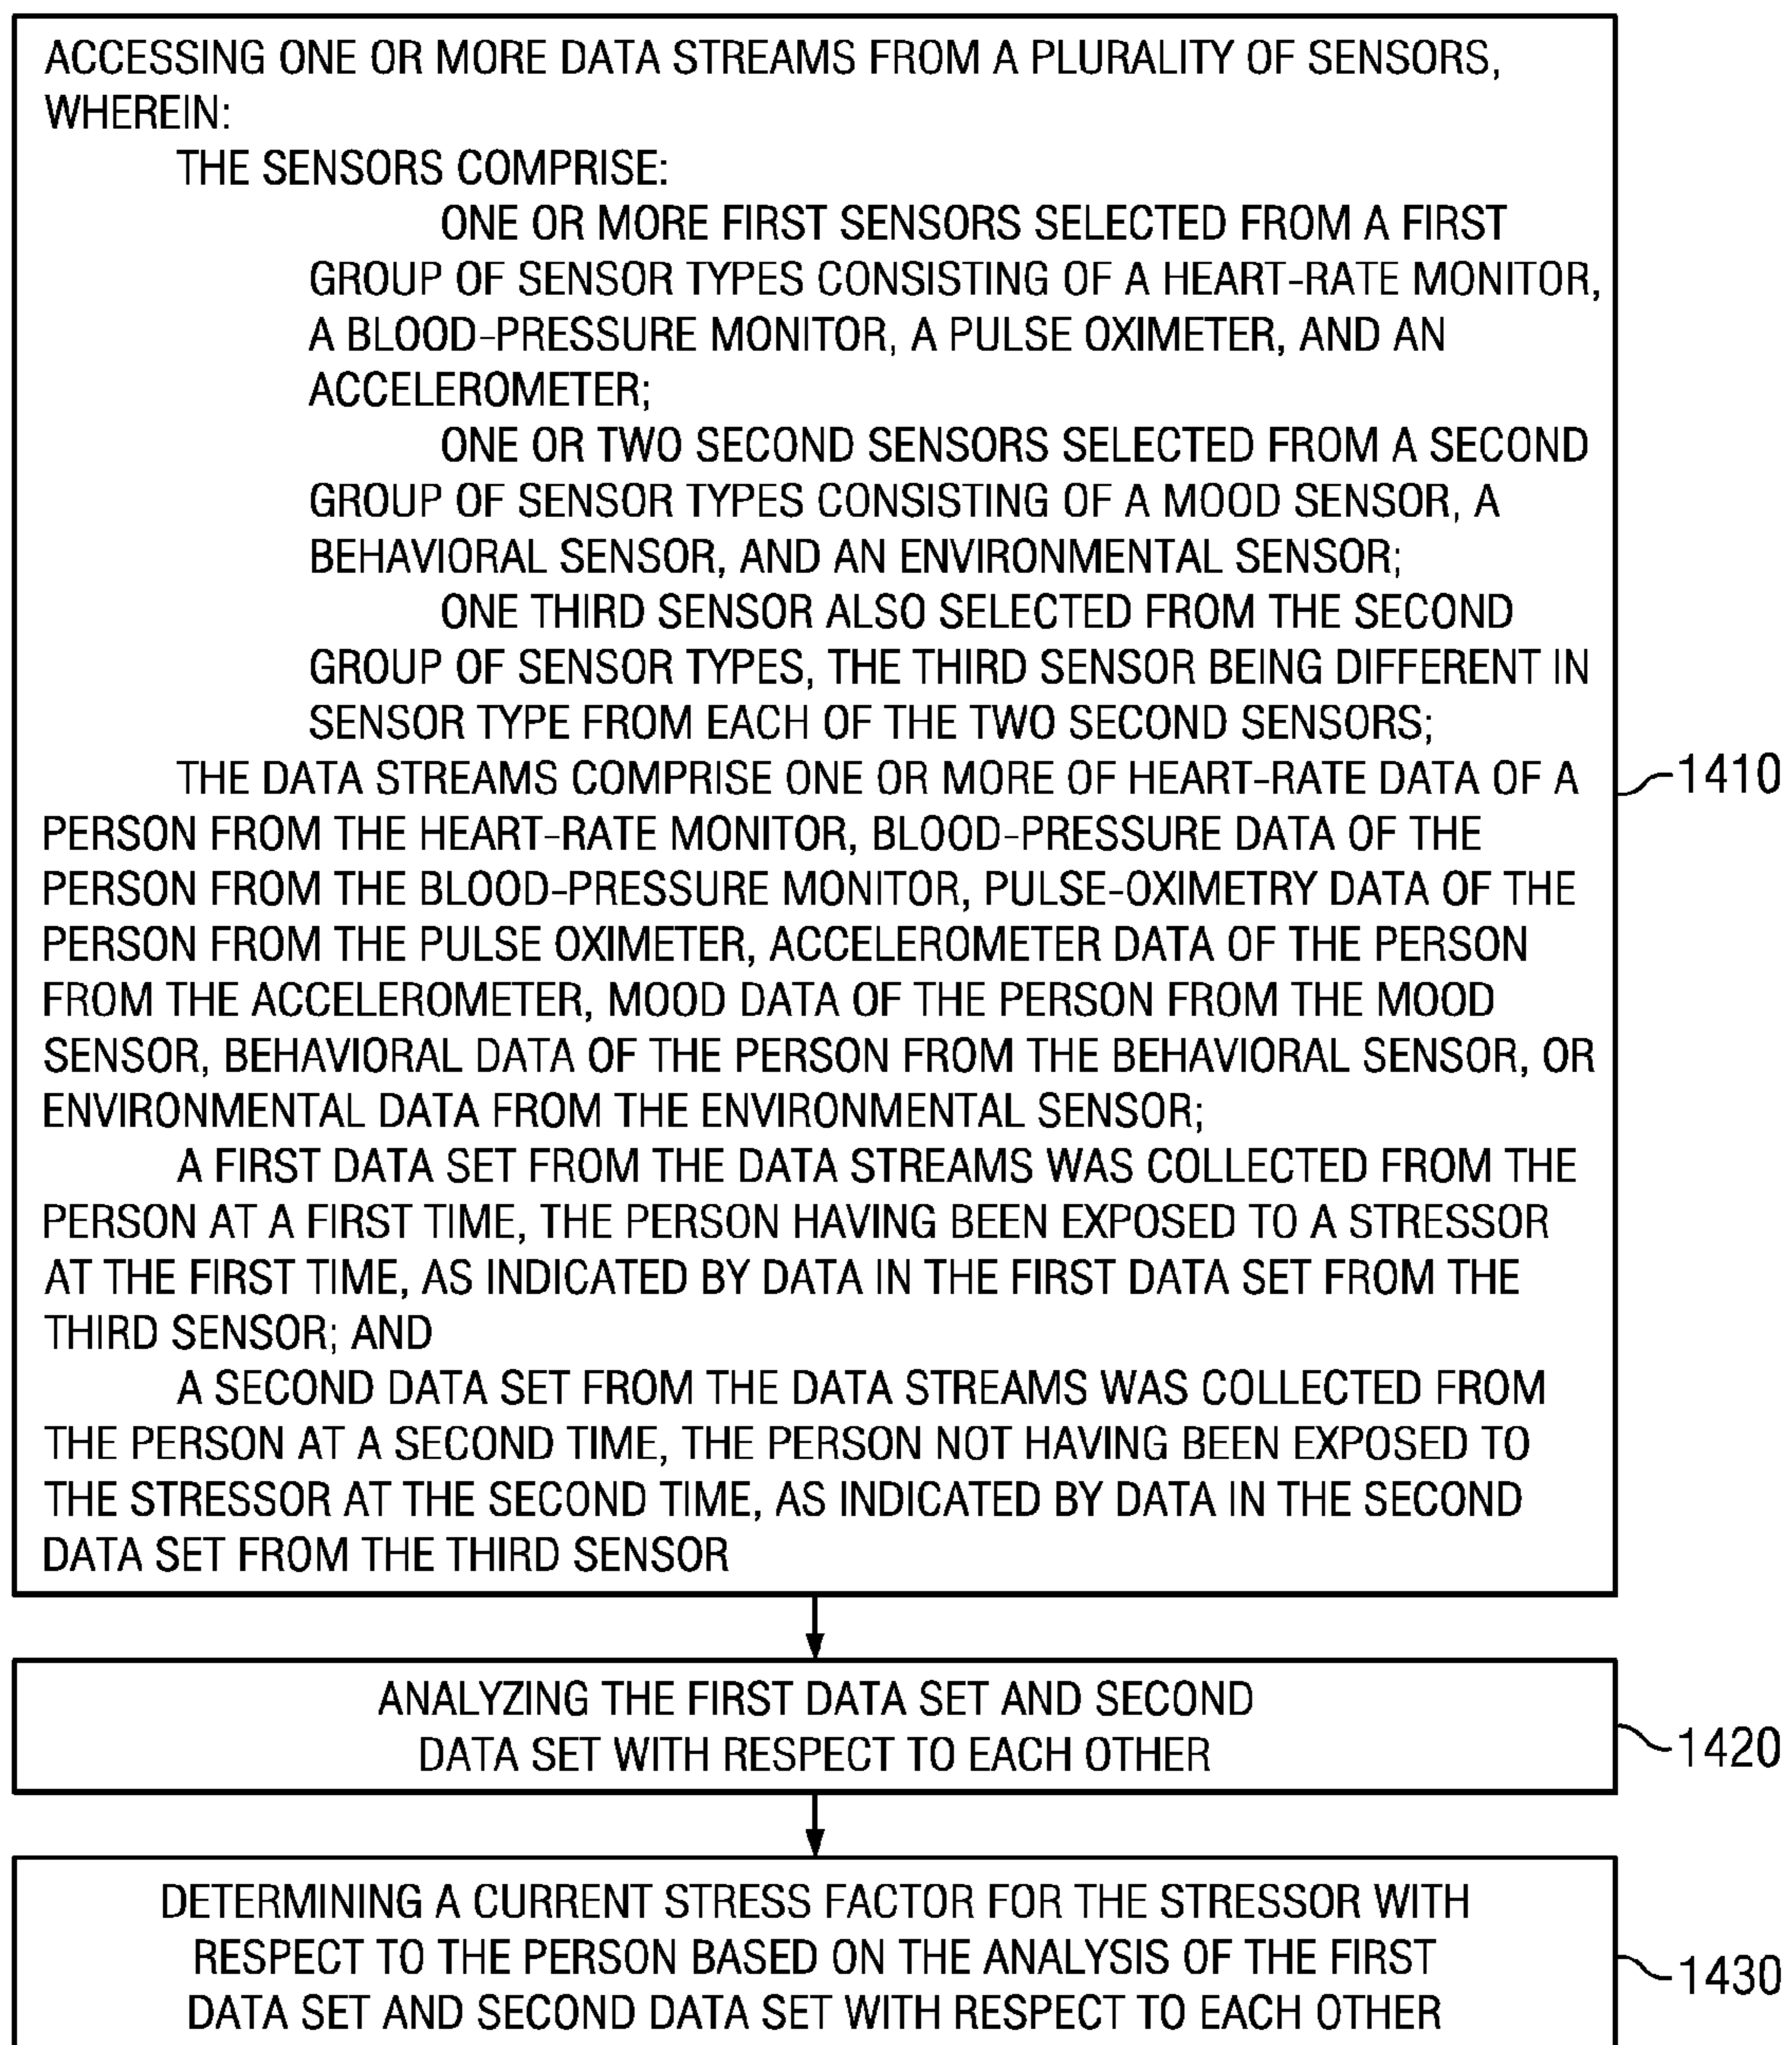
ACCESSING ONE OR MORE DATA STREAMS FROM A PLURALITY OF SENSORS, WHEREIN:

THE SENSORS COMPRISE:

ONE OR MORE FIRST SENSORS SELECTED FROM A FIRST GROUP OF SENSOR TYPES CONSISTING OF A HEART-RATE MONITOR, A BLOOD-PRESSURE MONITOR, A PULSE OXIMETER, AND AN ACCELEROMETER;

ONE OR TWO SECOND SENSORS SELECTED FROM A SECOND GROUP OF SENSOR TYPES CONSISTING OF A MOOD SENSOR, A BEHAVIORAL SENSOR, AND AN ENVIRONMENTAL SENSOR;

ONE THIRD SENSOR ALSO SELECTED FROM THE SECOND GROUP OF SENSOR TYPES, THE THIRD SENSOR BEING DIFFERENT IN SENSOR TYPE FROM EACH OF THE TWO SECOND SENSORS;

THE DATA STREAMS COMPRISE ONE OR MORE OF HEART-RATE DATA OF A PERSON FROM THE HEART-RATE MONITOR, BLOOD-PRESSURE DATA OF THE PERSON FROM THE BLOOD-PRESSURE MONITOR, PULSE-OXIMETRY DATA OF THE PERSON FROM THE PULSE OXIMETER, ACCELEROMETER DATA OF THE PERSON FROM THE ACCELEROMETER, MOOD DATA OF THE PERSON FROM THE MOOD SENSOR, BEHAVIORAL DATA OF THE PERSON FROM THE BEHAVIORAL SENSOR, OR ENVIRONMENTAL DATA FROM THE ENVIRONMENTAL SENSOR;

A FIRST DATA SET FROM THE DATA STREAMS WAS COLLECTED FROM THE PERSON AT A FIRST TIME, THE PERSON HAVING BEEN EXPOSED TO A STRESSOR AT THE FIRST TIME, AS INDICATED BY DATA IN THE FIRST DATA SET FROM THE THIRD SENSOR; AND

A SECOND DATA SET FROM THE DATA STREAMS WAS COLLECTED FROM THE PERSON AT A SECOND TIME, THE PERSON NOT HAVING BEEN EXPOSED TO THE STRESSOR AT THE SECOND TIME, AS INDICATED BY DATA IN THE SECOND DATA SET FROM THE THIRD SENSOR

1410

ANALYZING THE FIRST DATA SET AND SECOND DATA SET WITH RESPECT TO EACH OTHER

1420

DETERMINING A CURRENT STRESS FACTOR FOR THE STRESSOR WITH RESPECT TO THE PERSON BASED ON THE ANALYSIS OF THE FIRST DATA SET AND SECOND DATA SET WITH RESPECT TO EACH OTHER

1430